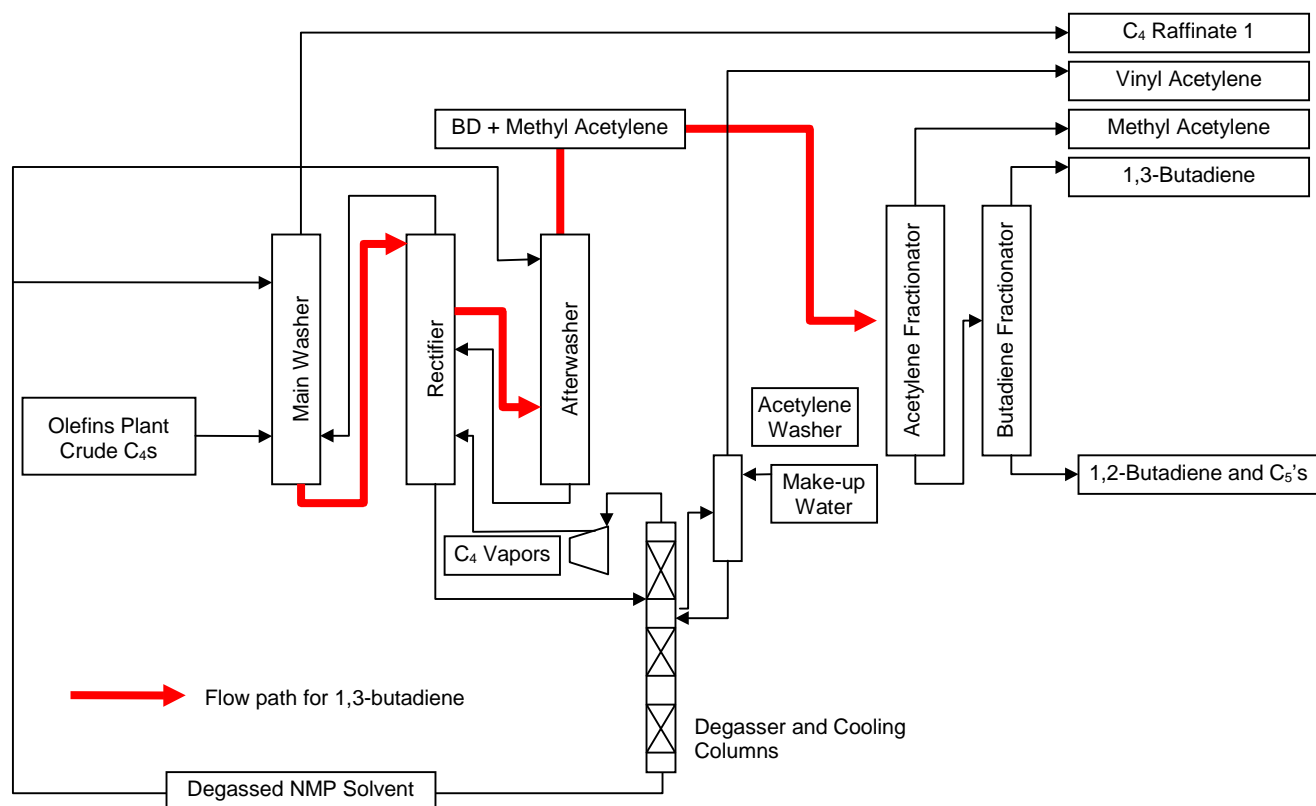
$C_4$ Raffinate 1

Vinyl Acetylene

BD + Methyl Acetylene

Methyl Acetylene

1,3-Butadiene

Main Washer

Rectifier

Afterwasher

Acetylene Fractionator

Butadiene Fractionator

Olefins Plant Crude $C_4$s

Acetylene Washer

Make-up Water

1,2-Butadiene and $C_5$'s

$C_4$ Vapors

Flow path for 1,3-butadiene

Degasser and Cooling Columns

Degassed NMP Solvent